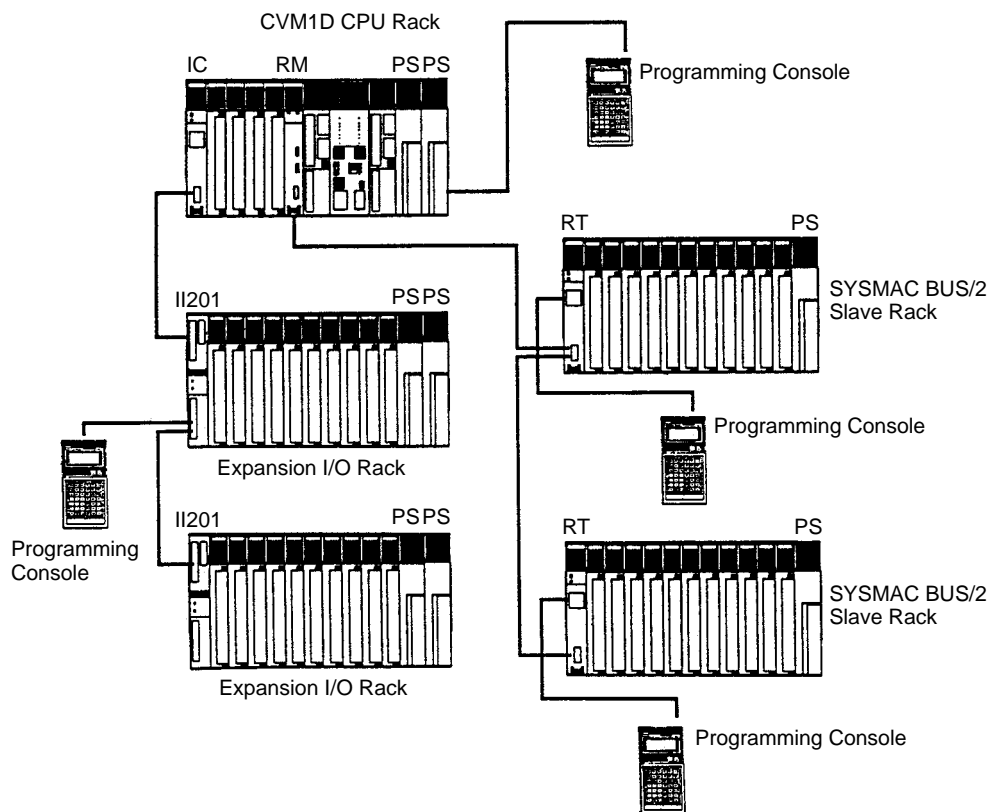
CVM1D CPU Rack

IC

RM

PS PS

Programming Console

RT

PS

SYSMAC BUS/2 Slave Rack

II201

PS PS

Programming Console

Expansion I/O Rack

Programming Console

II201

PS PS

RT

PS

SYSMAC BUS/2 Slave Rack

Expansion I/O Rack

Programming Console